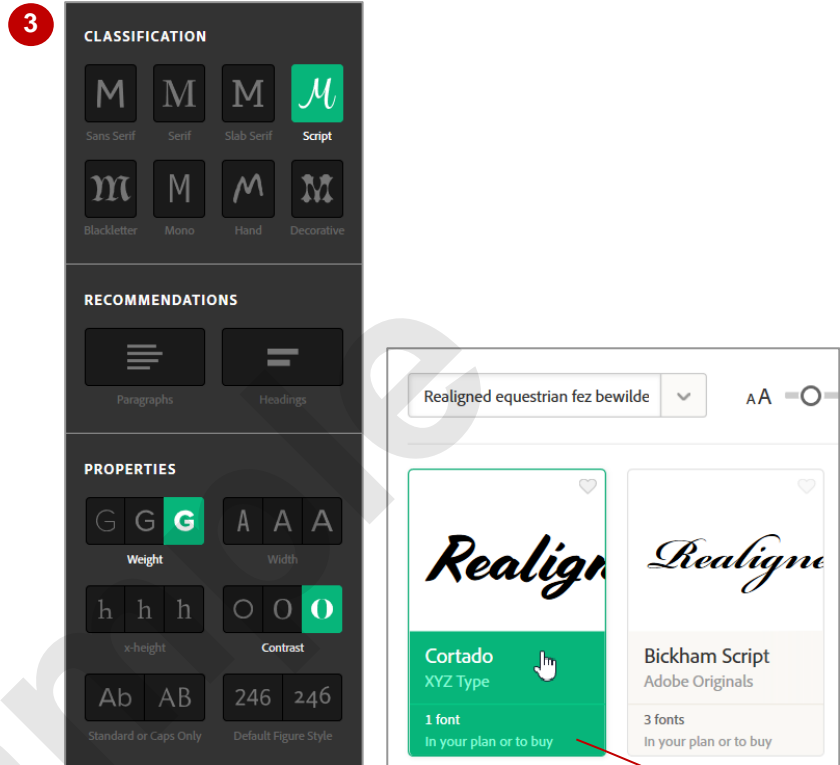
3

CLASSIFICATION

M M M M
Sans Serif Serif Slab Serif Script

M M M M
Blackletter Mono Hand Decorative

RECOMMENDATIONS

Paragraphs Headings

PROPERTIES

G G G
Weight

A A A
Width

h h h
x-height

O O O
Contrast

Ab AB
Standard or Caps Only

246 246
Default Figure Style

Realigned equestrian fez bewilde

AA

Realign

Cortado
XYZ Type
1 font
In your plan or to buy

Realigne

Bickham Script
Adobe Originals
3 fonts
In your plan or to buy